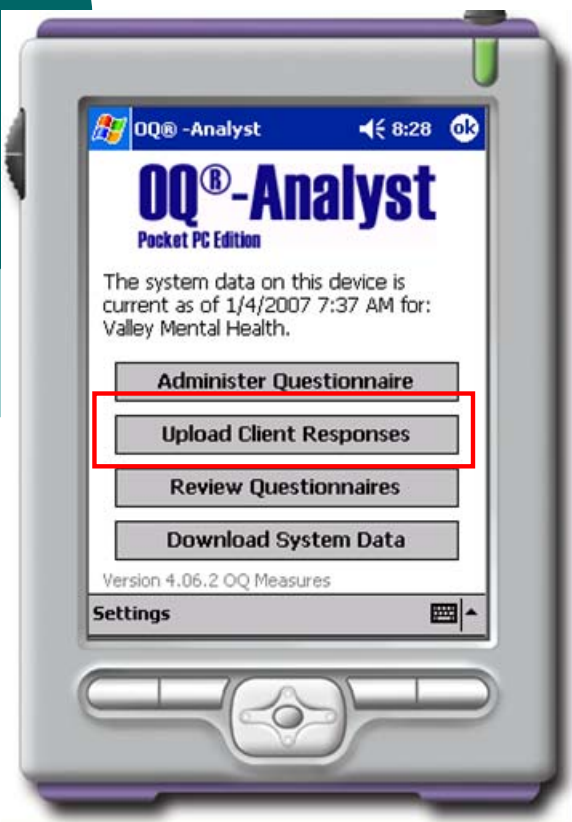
OQ® -Analyst 8:28 ok

OQ®-Analyst
Pocket PC Edition

The system data on this device is current as of 1/4/2007 7:37 AM for: Valley Mental Health.

Administer Questionnaire

Upload Client Responses

Review Questionnaires

Download System Data

Version 4.06.2 OQ Measures

Settings